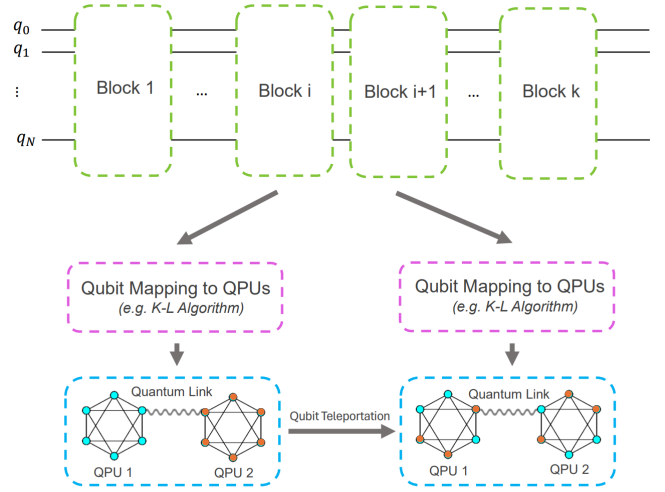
$q_0$
$q_1$
$\vdots$
$q_N$

Block 1

...

Block i

Block i+1

...

Block k

Qubit Mapping to QPUs
(e.g. K-L Algorithm)

Qubit Mapping to QPUs
(e.g. K-L Algorithm)

Quantum Link

QPU 1

QPU 2

Qubit Teleportation

Quantum Link

QPU 1

QPU 2